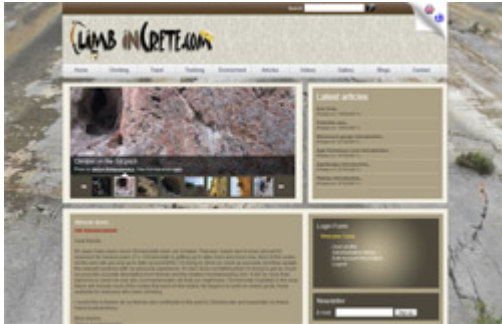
Search

CLiMB iNCRETE.com

Home | Climbing | Topos | Trekking | Environment | Articles | Videos | Gallery | Blogs | Contact

Climbers on the big pitch

Latest articles

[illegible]

Welcome climber

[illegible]

Login Form

Welcome, Guest

Newsletter

E-mail